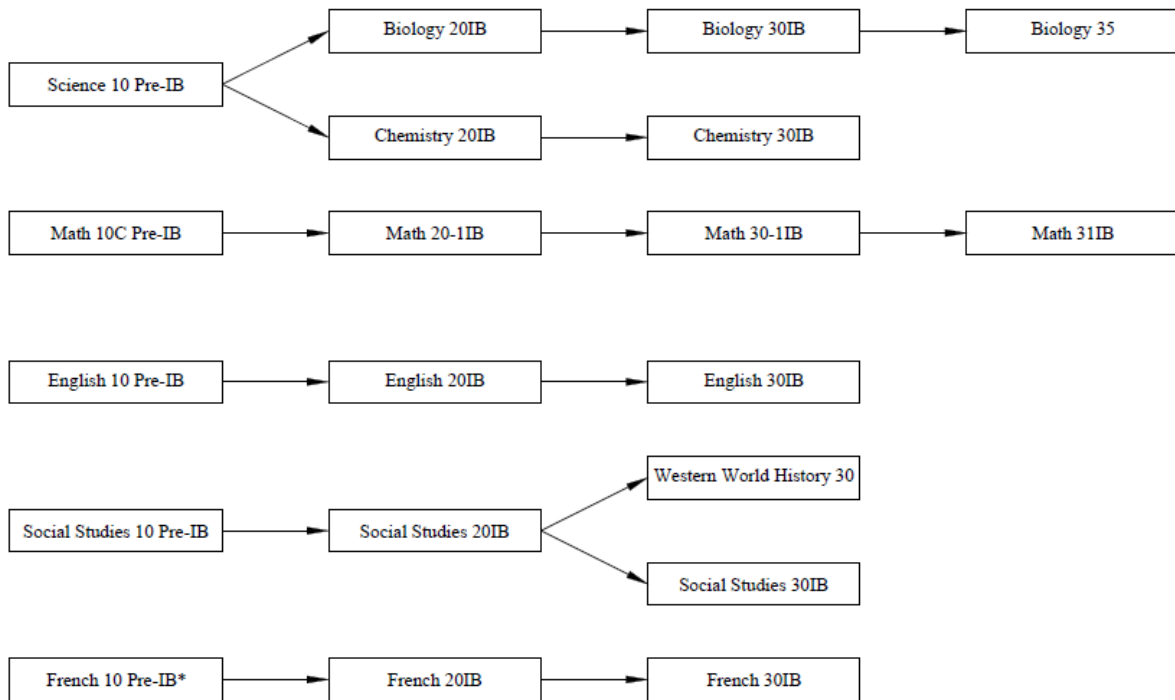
Biology 20IB
Biology 30IB
Biology 35
Science 10 Pre-IB
Chemistry 20IB
Chemistry 30IB

Math 10C Pre-IB
Math 20-1IB
Math 30-1IB
Math 31IB

English 10 Pre-IB
English 20IB
English 30IB

Western World History 30
Social Studies 10 Pre-IB
Social Studies 20IB
Social Studies 30IB

French 10 Pre-IB*
French 20IB
French 30IB